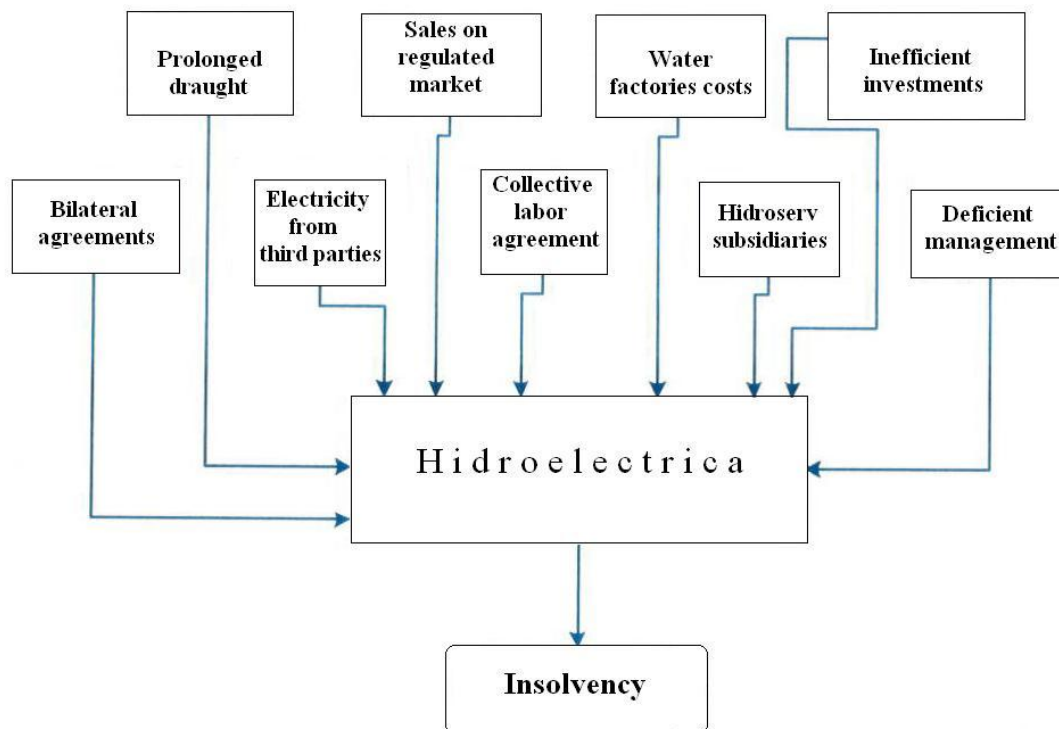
Prolonged draught

Sales on regulated market

Water factories costs

Inefficient investments

Bilateral agreements

Electricity from third parties

Collective labor agreement

Hidroserv subsidiaries

Deficient management

Hidroelectrica

Insolvency